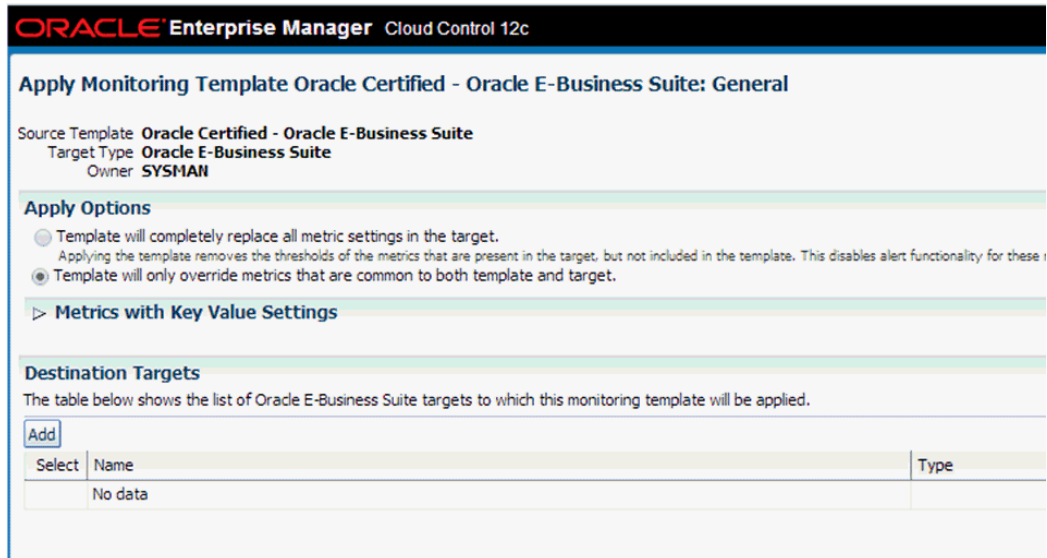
ORACLE Enterprise Manager Cloud Control 12c

Apply Monitoring Template Oracle Certified - Oracle E-Business Suite: General

Source Template Oracle Certified - Oracle E-Business Suite
Target Type Oracle E-Business Suite
Owner SYSMAN

Apply Options

Template will completely replace all metric settings in the target.
Applying the template removes the thresholds of the metrics that are present in the target, but not included in the template. This disables alert functionality for these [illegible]

Template will only override metrics that are common to both template and target.

Metrics with Key Value Settings

Destination Targets

The table below shows the list of Oracle E-Business Suite targets to which this monitoring template will be applied.

Add

| Select | Name | Type |
|---|---|---|
| | No data | |